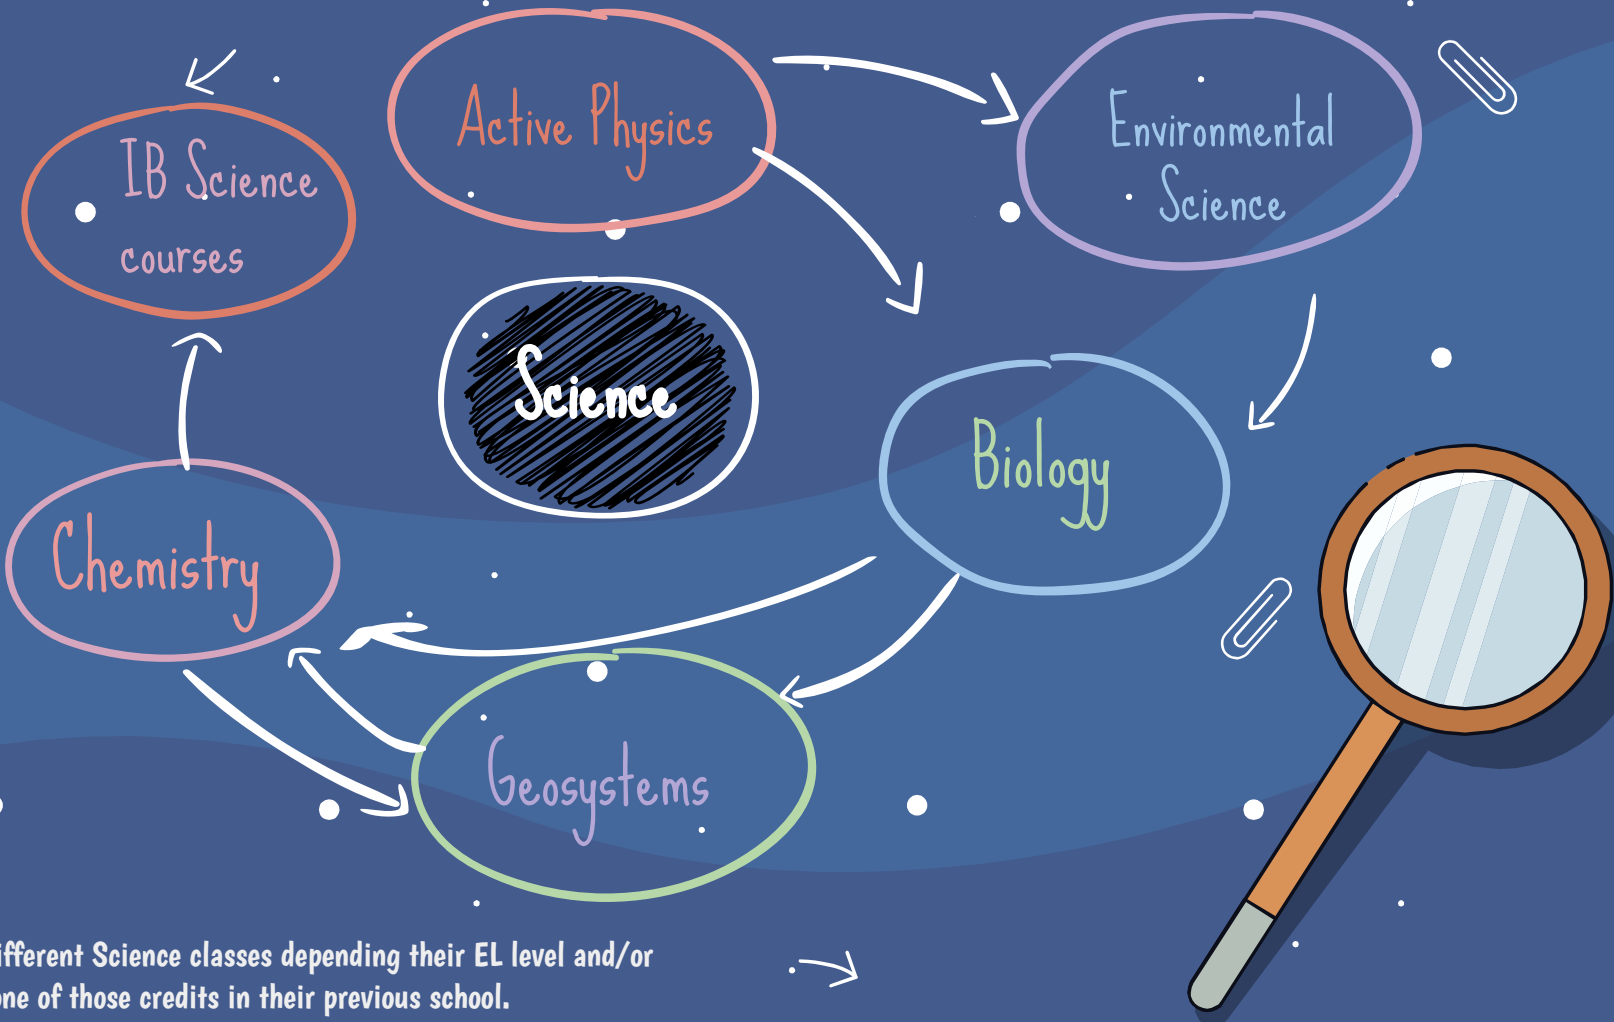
Active Physics

Environmental Science

IB Science courses

Science

Biology

Chemistry

Geosystems

ifferent Science classes depending their EL level and/or
ne of those credits in their previous school.